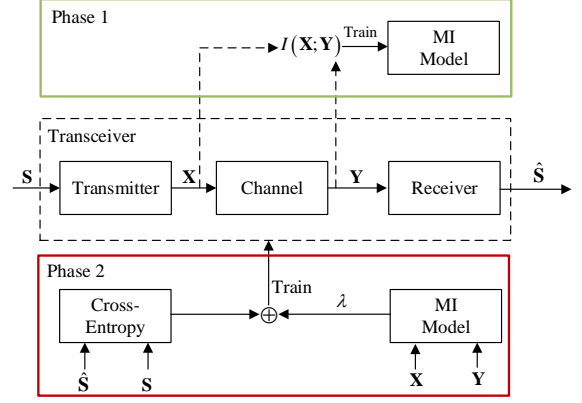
Phase 1

$I(\mathbf{X};\mathbf{Y})$

Train

MI Model

Transceiver

$\mathbf{S}$

Transmitter

$\mathbf{X}$

Channel

$\mathbf{Y}$

Receiver

$\hat{\mathbf{S}}$

Phase 2

Train

Cross-Entropy

$\oplus$

$\lambda$

MI Model

$\hat{\mathbf{S}}$

$\mathbf{S}$

$\mathbf{X}$

$\mathbf{Y}$